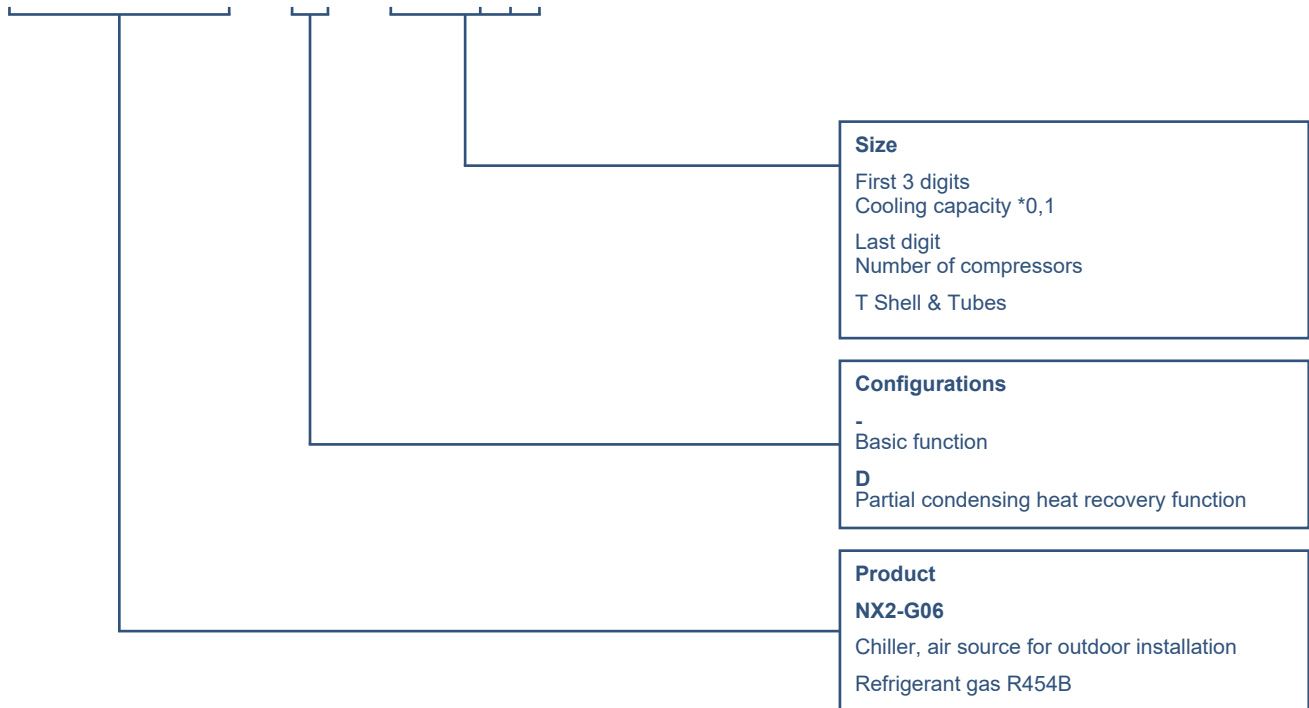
Size

First 3 digits
Cooling capacity *0,1

Last digit
Number of compressors

T Shell & Tubes

Configurations

-
Basic function

D
Partial condensing heat recovery function

Product

NX2-G06

Chiller, air source for outdoor installation

Refrigerant gas R454B